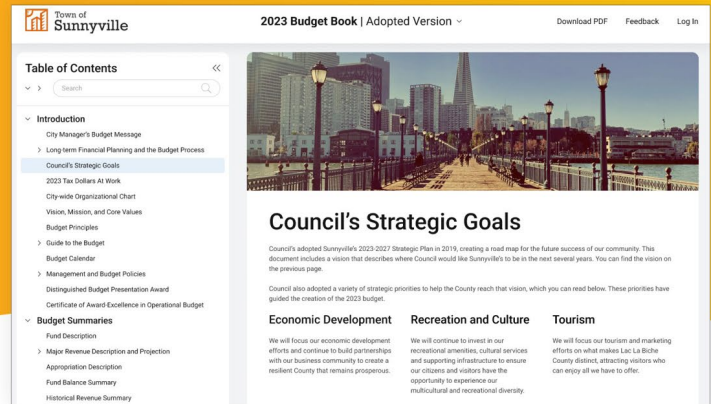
Town of Sunnyville

2023 Budget Book | Adopted Version

Download PDF Feedback Log In

Table of Contents

Search

Introduction

City Manager's Budget Message

Long-term Financial Planning and the Budget Process

Council's Strategic Goals

2023 Tax Dollars At Work

City-wide Organizational Chart

Vision, Mission, and Core Values

Budget Principles

Guide to the Budget

Budget Calendar

Management and Budget Policies

Distinguished Budget Presentation Award

Certificate of Award-Excellence in Operational Budget

Budget Summaries

Fund Description

Major Revenue Description and Projection

Appropriation Description

Fund Balance Summary

Historical Revenue Summary

Council's Strategic Goals

Council's adopted Sunnyville's 2023-2027 Strategic Plan in 2019, creating a road map for the future success of our community. This document includes a vision that describes where Council would like Sunnyville's to be in the next several years. You can find the vision on the previous page.

Council also adopted a variety of strategic priorities to help the County reach that vision, which you can read below. These priorities have guided the creation of the 2023 budget.

Economic Development

We will focus our economic development efforts and continue to build partnerships with our business community to create a resilient County that remains prosperous.

Recreation and Culture

We will continue to invest in our recreational amenities, cultural services and supporting infrastructure to ensure our citizens and visitors have the opportunity to experience our multicultural and recreational diversity.

Tourism

We will focus our tourism and marketing efforts on what makes Lac La Biche County distinct, attracting visitors who can enjoy all we have to offer.